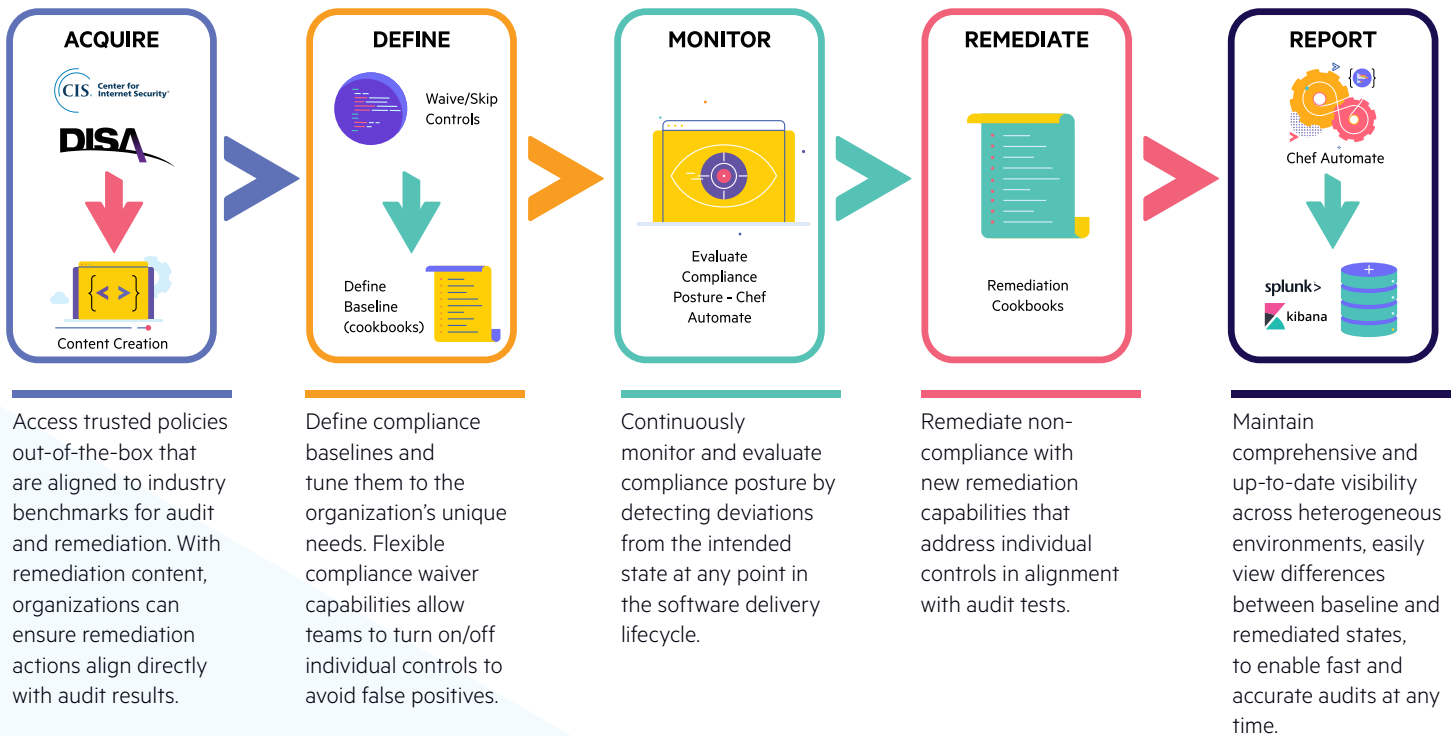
ACQUIRE

CIS. Center for Internet Security®

DISA

< >

Content Creation

DEFINE

Waive/Skip Controls

Define Baseline (cookbooks)

MONITOR

Evaluate Compliance Posture - Chef Automate

REMEDIATE

Remediation Cookbooks

REPORT

Chef Automate

splunk>

kibana

Access trusted policies out-of-the-box that are aligned to industry benchmarks for audit and remediation. With remediation content, organizations can ensure remediation actions align directly with audit results.

Define compliance baselines and tune them to the organization's unique needs. Flexible compliance waiver capabilities allow teams to turn on/off individual controls to avoid false positives.

Continuously monitor and evaluate compliance posture by detecting deviations from the intended state at any point in the software delivery lifecycle.

Remediate non-compliance with new remediation capabilities that address individual controls in alignment with audit tests.

Maintain comprehensive and up-to-date visibility across heterogeneous environments, easily view differences between baseline and remediated states, to enable fast and accurate audits at any time.